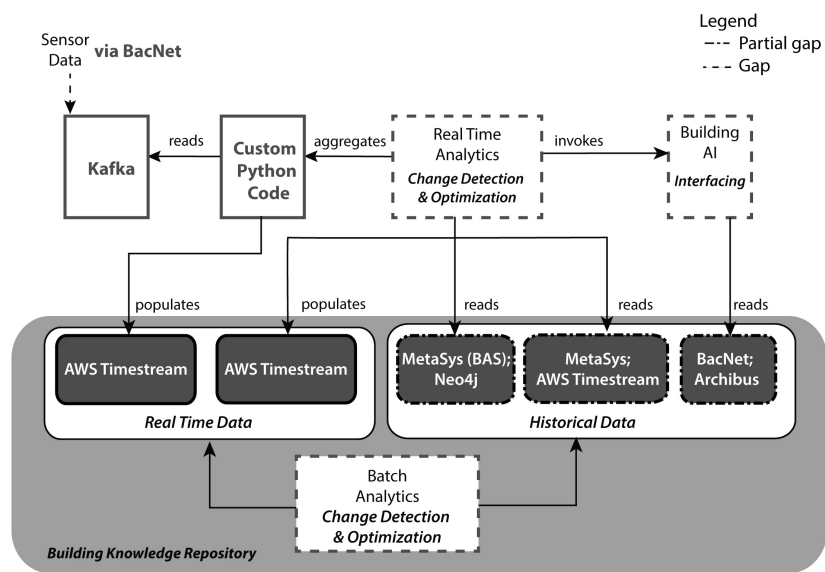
Legend
Partial gap
Gap

Sensor Data

via BacNet

Kafka

reads

Custom Python Code

aggregates

Real Time Analytics
Change Detection & Optimization

invokes

Building AI
Interfacing

populates

populates

reads

reads

reads

AWS Timestream

AWS Timestream

Real Time Data

MetaSys (BAS); Neo4j

MetaSys; AWS Timestream

BacNet; Archibus

Historical Data

Batch Analytics
Change Detection & Optimization

Building Knowledge Repository